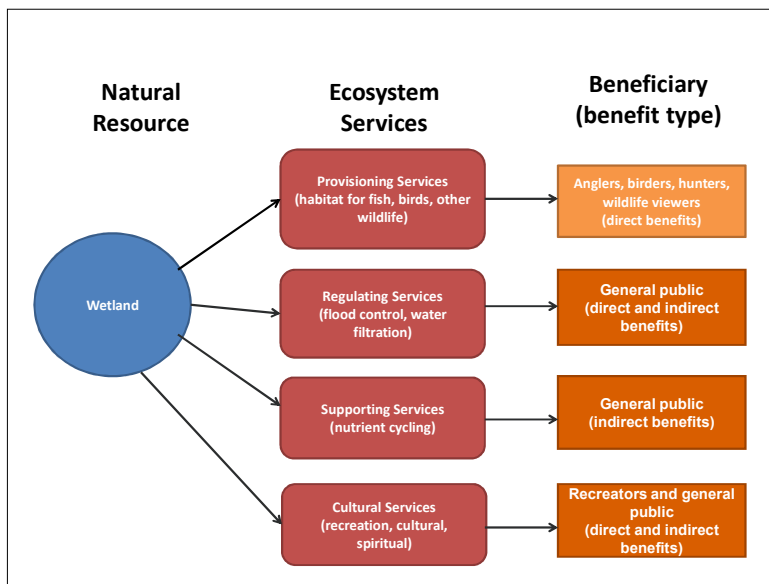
Natural Resource

Ecosystem Services

Beneficiary (benefit type)

Wetland

Provisioning Services (habitat for fish, birds, other wildlife)

Anglers, birders, hunters, wildlife viewers (direct benefits)

Regulating Services (flood control, water filtration)

General public (direct and indirect benefits)

Supporting Services (nutrient cycling)

General public (indirect benefits)

Cultural Services (recreation, cultural, spiritual)

Recreators and general public (direct and indirect benefits)